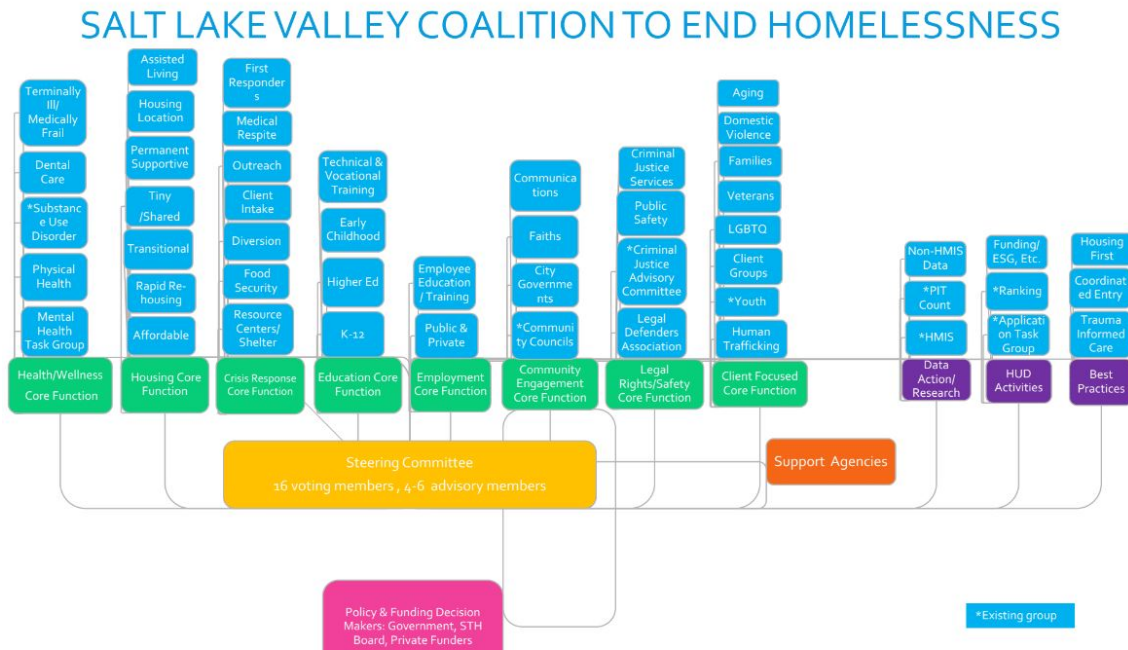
SALT LAKE VALLEY COALITION TO END HOMELESSNESS

Terminally Ill/ Medically Frail

Dental Care

*Substance Use Disorder

Physical Health

Mental Health Task Group

Health/Wellness Core Function

Assisted Living

Housing Location

Permanent Supportive

Tiny /Shared

Transitional

Rapid Re-housing

Affordable

Housing Core Function

First Responders

Medical Respite

Outreach

Client Intake

Diversion

Food Security

Resource Centers/ Shelter

Crisis Response Core Function

Technical & Vocational Training

Early Childhood

Higher Ed

K-12

Education Core Function

Employee Education / Training

Public & Private

Employment Core Function

Communications

Faiths

City Governments

*Community Councils

Community Engagement Core Function

Criminal Justice Services

Public Safety

*Criminal Justice Advisory Committee

Legal Defenders Association

Legal Rights/Safety Core Function

Aging

Domestic Violence

Families

Veterans

LGBTQ

Client Groups

*Youth

Human Trafficking

Client Focused Core Function

Non-HMIS Data

*PIT Count

*HMIS

Data Action/ Research

Funding/ ESG, Etc.

*Ranking

*Application Task Group

HUD Activities

Housing First

Coordinated Entry

Trauma Informed Care

Best Practices

Steering Committee
16 voting members , 4-6 advisory members

Support Agencies

Policy & Funding Decision Makers: Government, STH Board, Private Funders

*Existing group